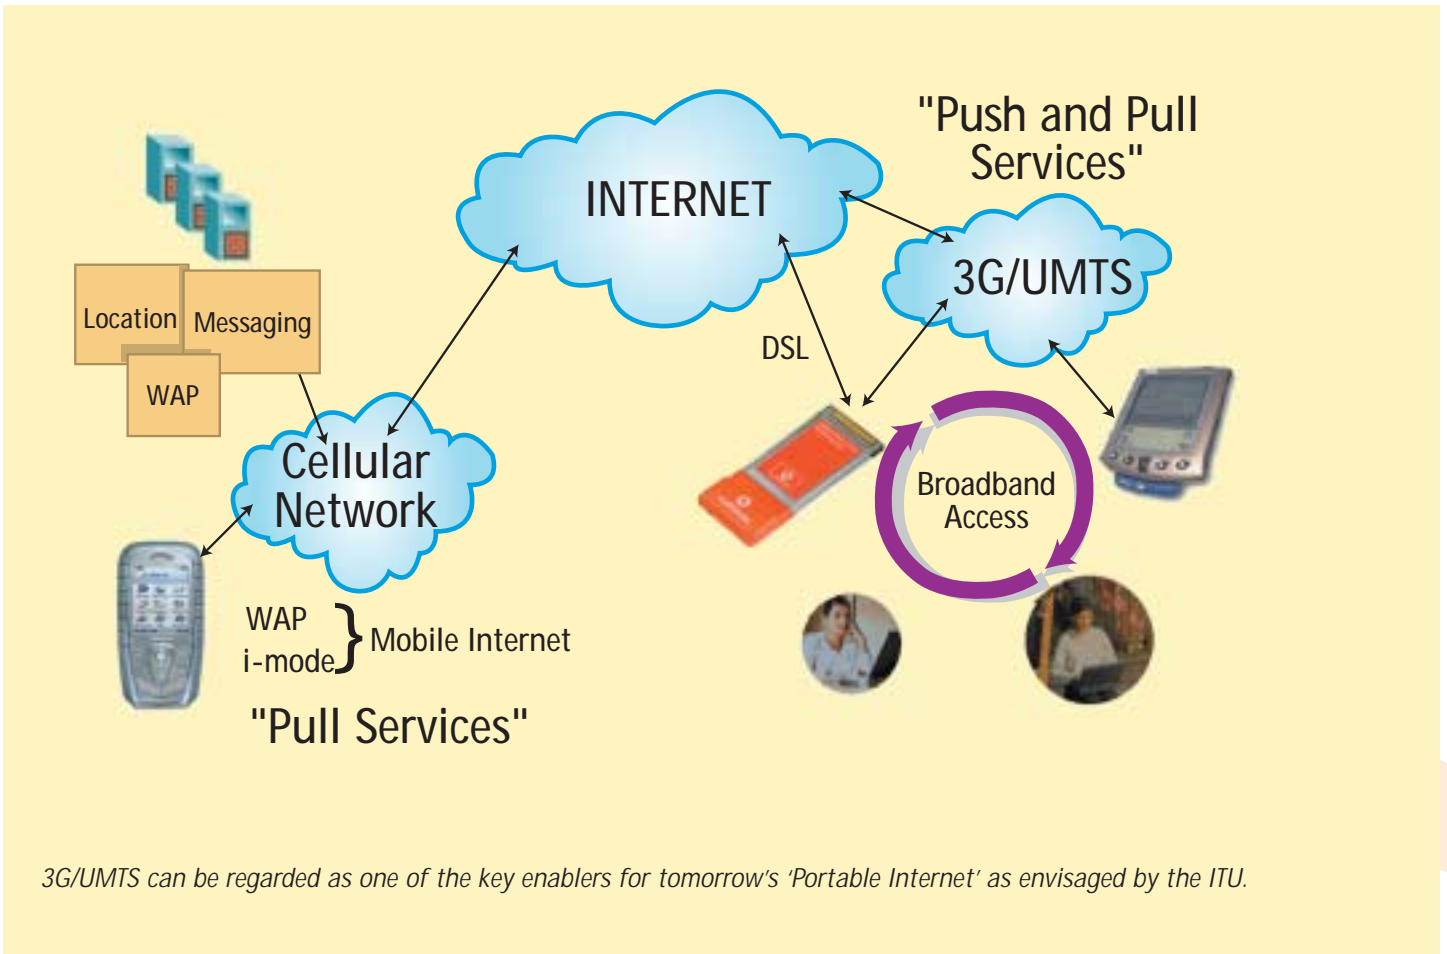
"Push and Pull Services"

INTERNET

3G/UMTS

DSL

Location

Messaging

WAP

Cellular Network

Broadband Access

WAP
i-mode } Mobile Internet

"Pull Services"

3G/UMTS can be regarded as one of the key enablers for tomorrow's 'Portable Internet' as envisaged by the ITU.